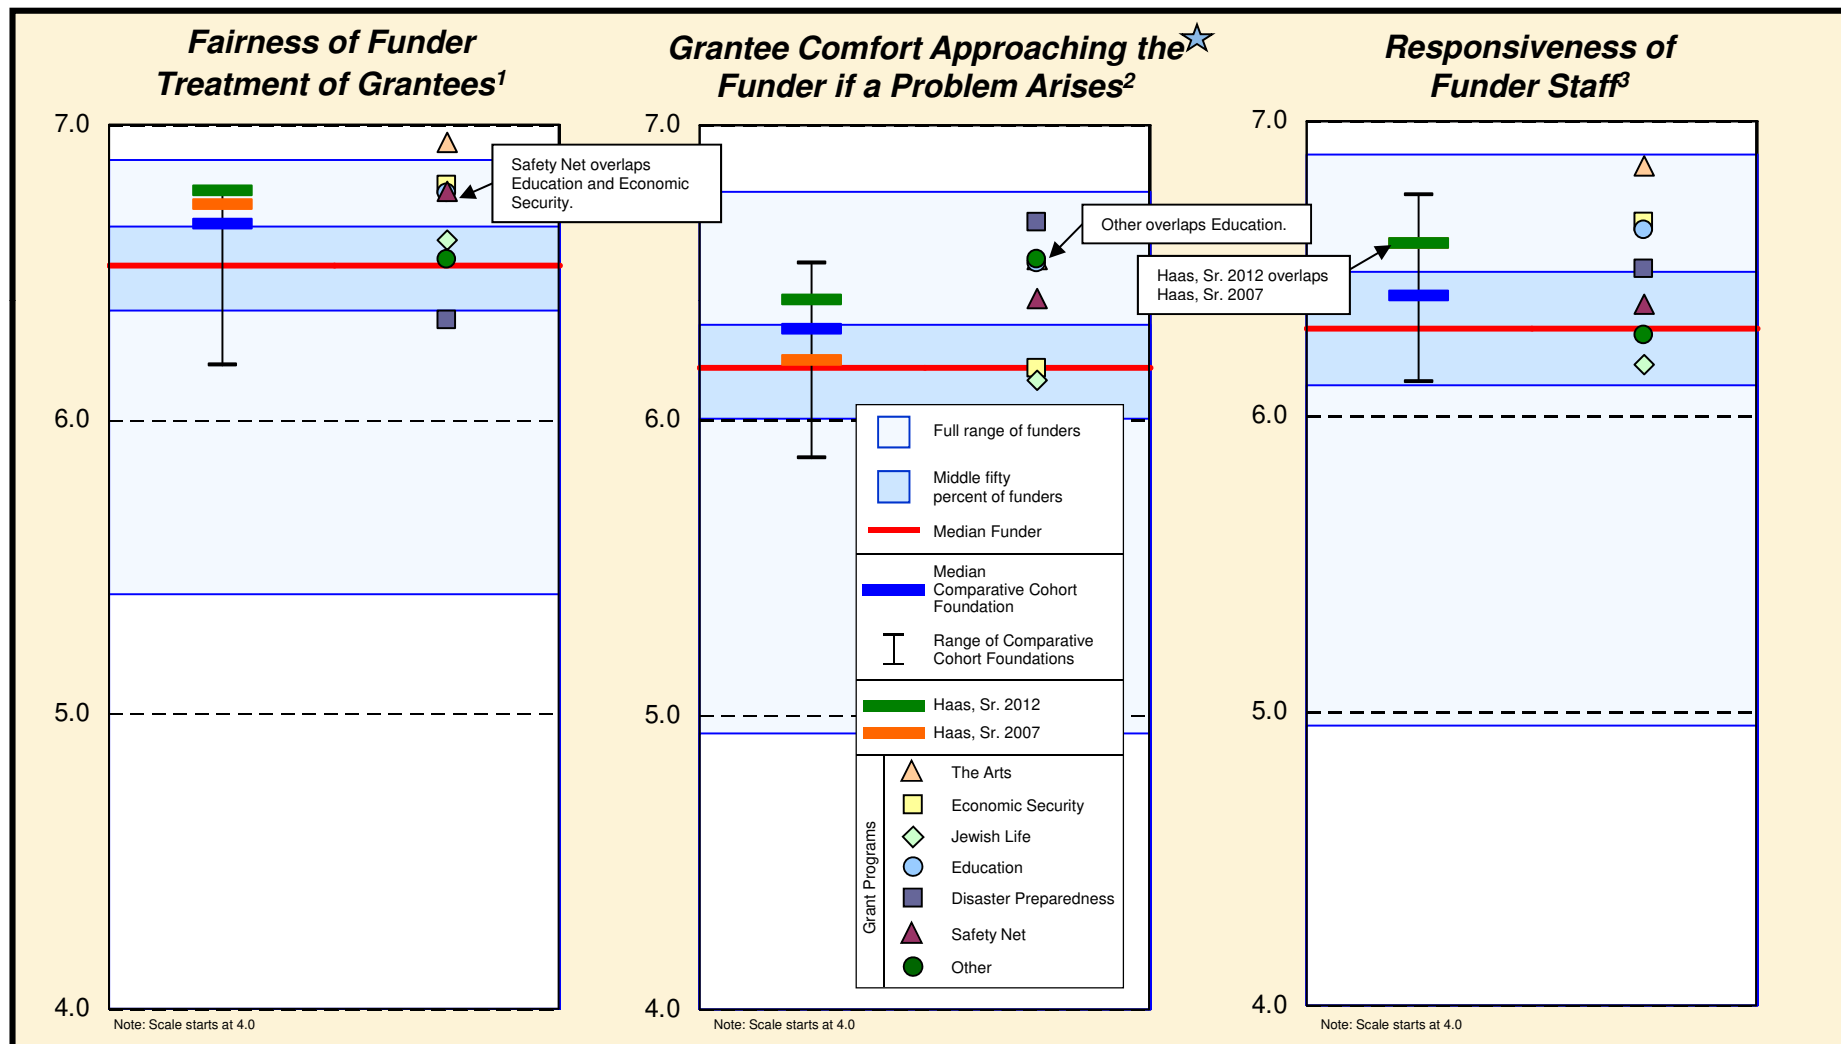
Fairness of Funder Treatment of Grantees$^1$

7.0

6.0

5.0

4.0

Safety Net overlaps Education and Economic Security.

Note: Scale starts at 4.0

Grantee Comfort Approaching the Funder if a Problem Arises$^2$

7.0

6.0

5.0

4.0

Other overlaps Education.

Full range of funders

Middle fifty percent of funders

Median Funder

Median Comparative Cohort Foundation

Range of Comparative Cohort Foundations

Haas, Sr. 2012

Haas, Sr. 2007

Grant Programs

The Arts

Economic Security

Jewish Life

Education

Disaster Preparedness

Safety Net

Other

Note: Scale starts at 4.0

Responsiveness of Funder Staff$^3$

7.0

6.0

5.0

4.0

Haas, Sr. 2012 overlaps Haas, Sr. 2007

Note: Scale starts at 4.0